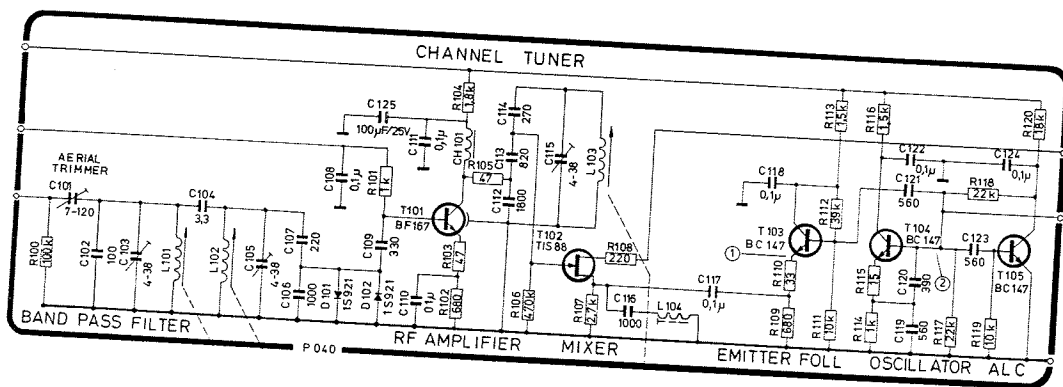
CHANNEL TUNER

AERIAL TRIMMER

C101 7-120

R100 100k

C102 100

C103 4-38

L101

C104 3,3

L102

C105 4-38

C107 220

C106 1000

D101 1S921

D102 1S921

C108 0,1μ

R101 1k

C109 330

C110 0,1μ

R102 680

R103 47

T101 BF167

C125 100μF/25V

C111 0,1μ

R104 1,8k

CH101

R105 47

C114 270

C113 820

C112 1800

C115 4-38

L103

T102 TIS 88

R106 470k

R107 2,7k

C116 1000

L104

R108 220

C117 0,1μ

C118 0,1μ

R113 1,5k

R112 39k

T103 BC 147

①

R110 33

R109 680

R111 10k

R116 1,5k

C122 0,1μ

C121 560

R118 22k

C124 0,1μ

R120 1,8k

T104 BC 147

R115 15

R114 1k

C120 390

C119 560

②

R117 22k

C123 560

R119 10k

T105 BC147

BAND PASS FILTER

P 040

RF AMPLIFIER

MIXER

EMITTER FOLL

OSCILLATOR

ALC